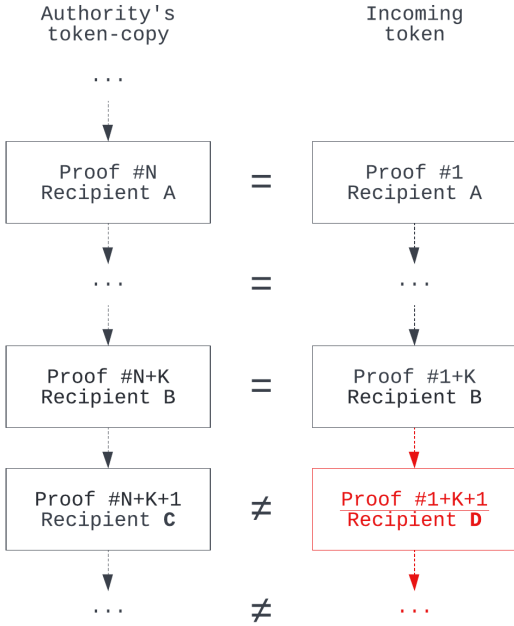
Authority's token-copy

Incoming token

...

Proof #N
Recipient A

=

Proof #1
Recipient A

...

=

...

Proof #N+K
Recipient B

=

Proof #1+K
Recipient B

Proof #N+K+1
Recipient **C**

≠

Proof #1+K+1
Recipient **D**

...

≠

...